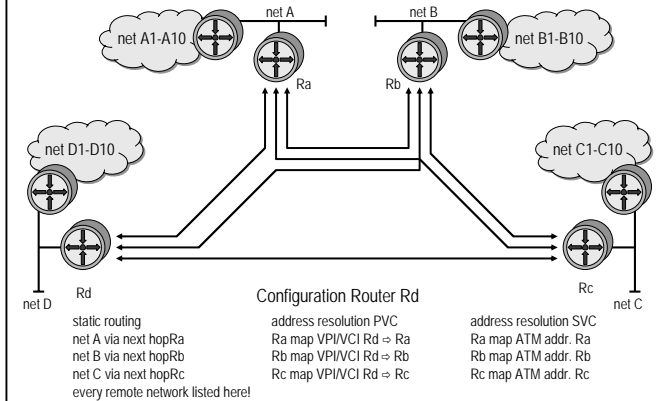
net A

net B

net A1-A10

net B1-B10

Ra

Rb

net D1-D10

net C1-C10

net D

Rd

Rc

net C

Configuration Router Rd

static routing
net A via next hopRa
net B via next hopRb
net C via next hopRc
every remote network listed here!

address resolution PVC
Ra map VPI/VCI Rd ⇨ Ra
Rb map VPI/VCI Rd ⇨ Rb
Rc map VPI/VCI Rd ⇨ Rc

address resolution SVC
Ra map ATM addr. Ra
Rb map ATM addr. Rb
Rc map ATM addr. Rc